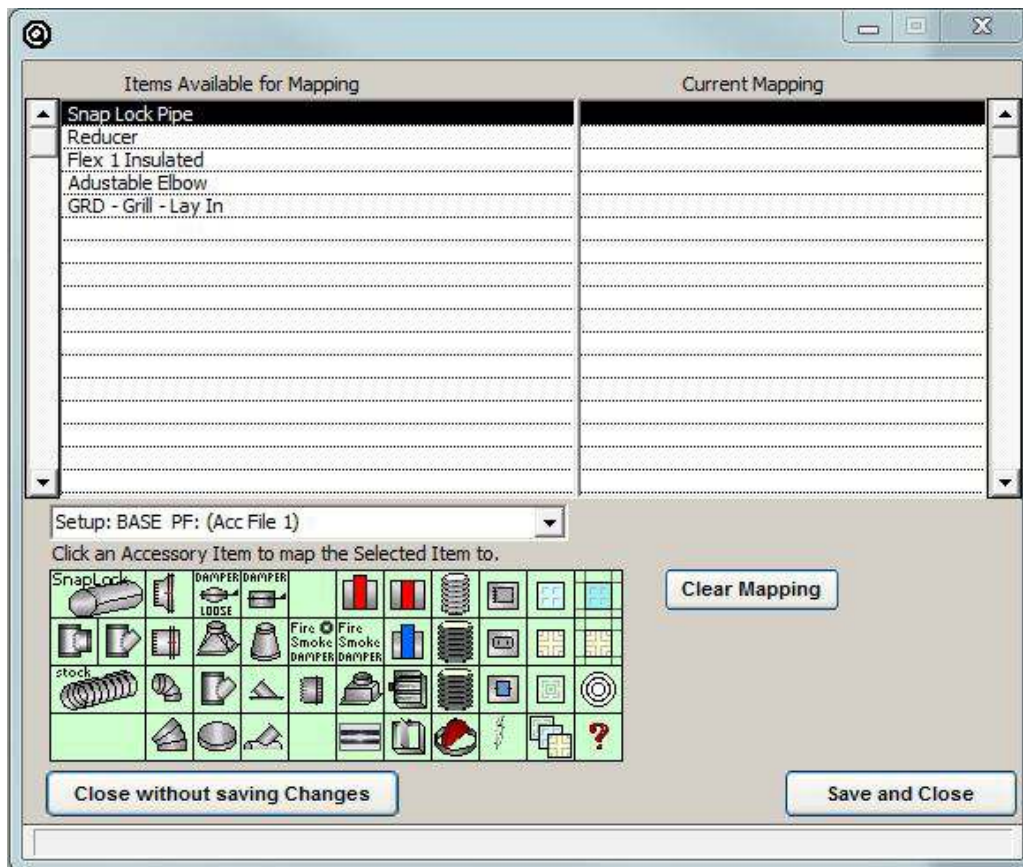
Items Available for Mapping

Current Mapping

Snap Lock Pipe
Reducer
Flex 1 Insulated
Adustable Elbow
GRD - Grill - Lay In

Setup: BASE PF: (Acc File 1)

Click an Accessory Item to map the Selected Item to.

SnapLock
DAMPER
DAMPER
LOOSE
Fire Smoke DAMPER
Fire Smoke DAMPER
stock
?

Clear Mapping

Close without saving Changes

Save and Close